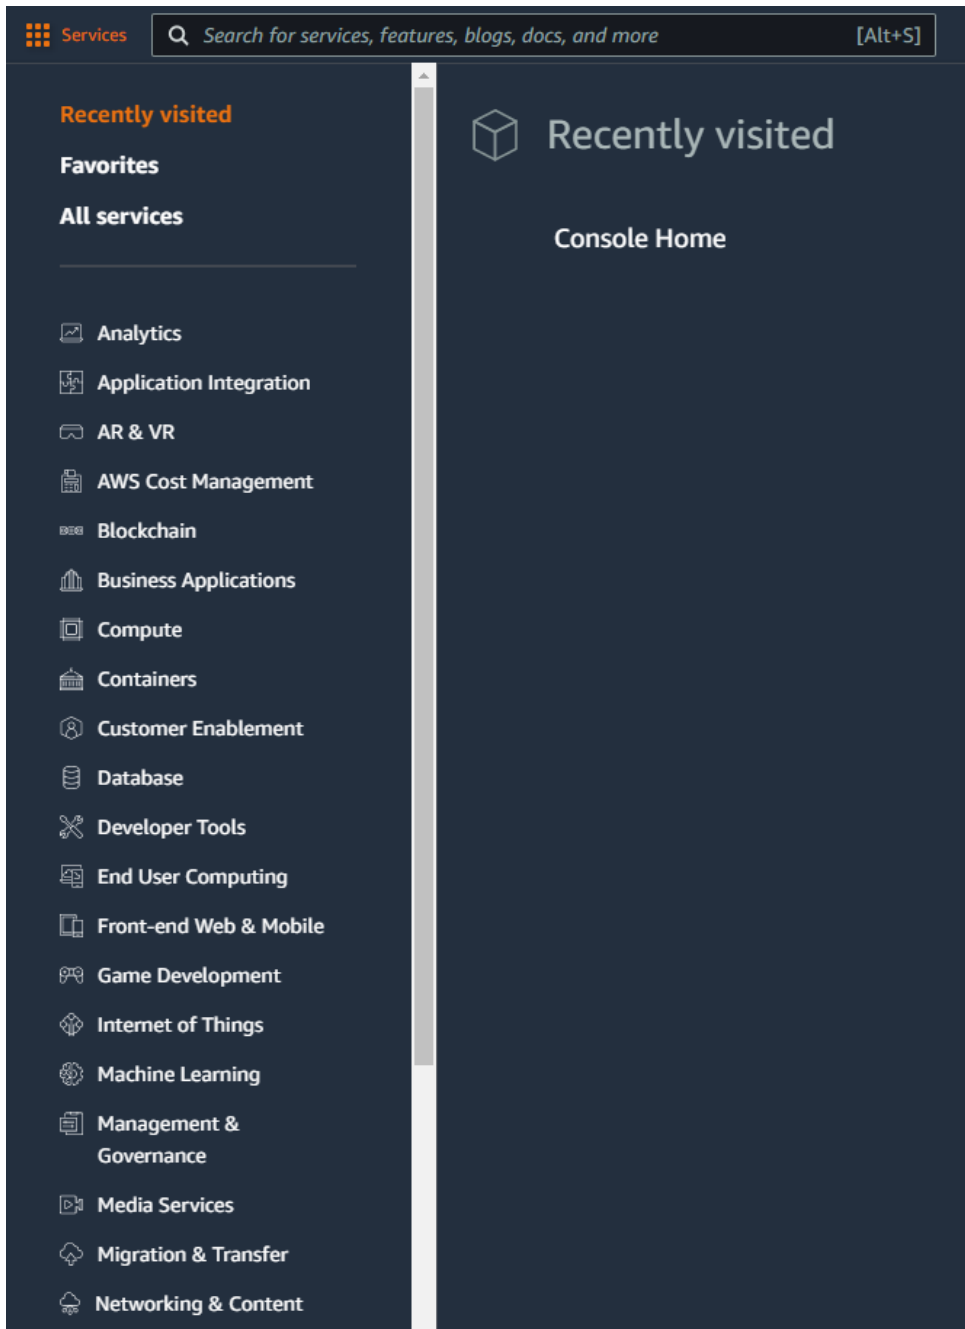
Services

Search for services, features, blogs, docs, and more [Alt+S]

Recently visited

Favorites

All services

Analytics

Application Integration

AR & VR

AWS Cost Management

Blockchain

Business Applications

Compute

Containers

Customer Enablement

Database

Developer Tools

End User Computing

Front-end Web & Mobile

Game Development

Internet of Things

Machine Learning

Management & Governance

Media Services

Migration & Transfer

Networking & Content

Recently visited

Console Home